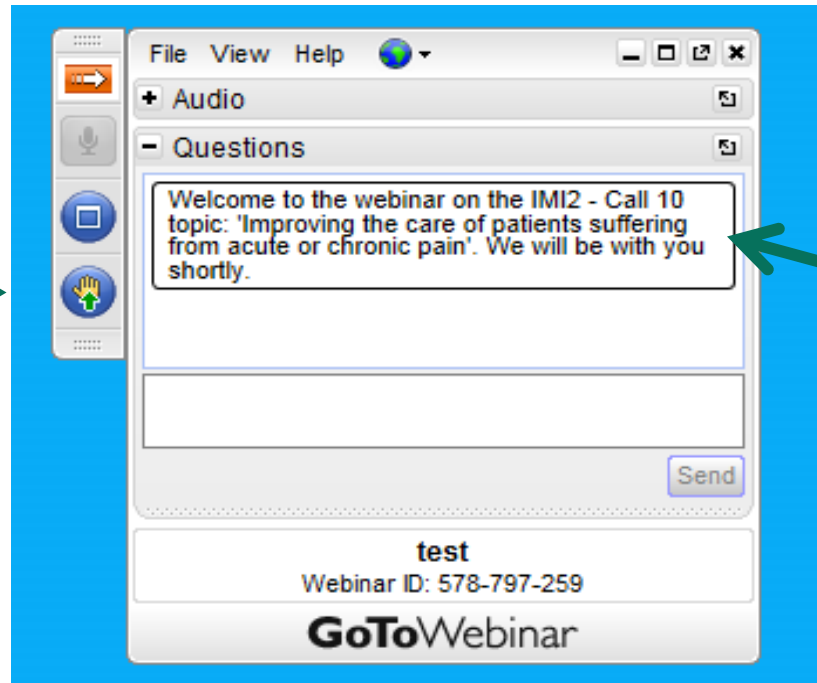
File View Help

+ Audio

− Questions

Welcome to the webinar on the IMI2 - Call 10 topic: 'Improving the care of patients suffering from acute or chronic pain'. We will be with you shortly.

Send

test
Webinar ID: 578-797-259

GoToWebinar